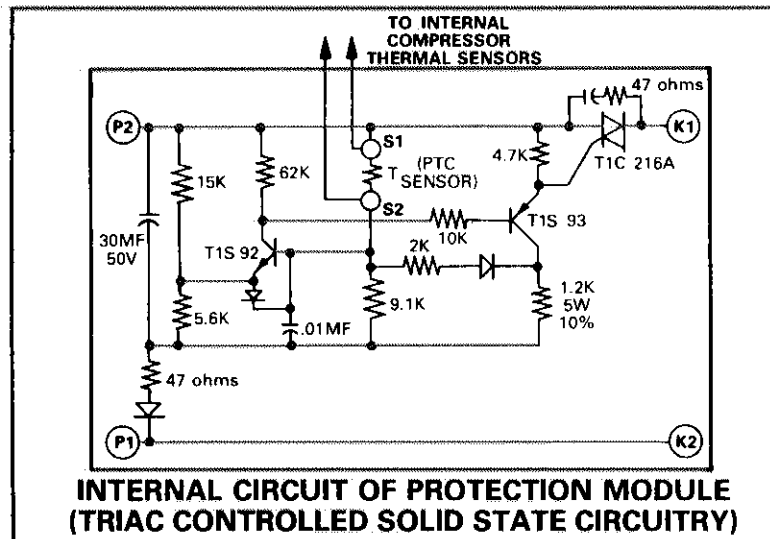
TO INTERNAL COMPRESSOR THERMAL SENSORS

47 ohms

P2

S1

K1

4.7K

T1C 216A

15K

62K

T (PTC SENSOR)

S2

10K

T1S 93

30MF 50V

T1S 92

2K

1.2K 5W 10%

5.6K

9.1K

.01MF

47 ohms

P1

K2

INTERNAL CIRCUIT OF PROTECTION MODULE (TRIAC CONTROLLED SOLID STATE CIRCUITRY)